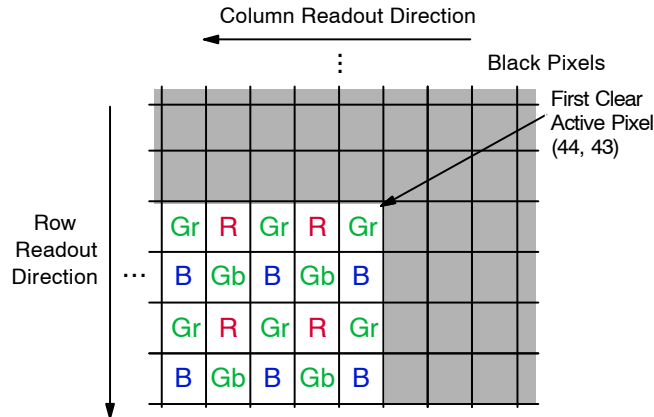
Column Readout Direction

⋮

Black Pixels

First Clear Active Pixel (44, 43)

Row Readout Direction

...

| Gr | R | Gr | R | Gr |
|---|---|---|---|---|
| B | Gb | B | Gb | B |
| Gr | R | Gr | R | Gr |
| B | Gb | B | Gb | B |